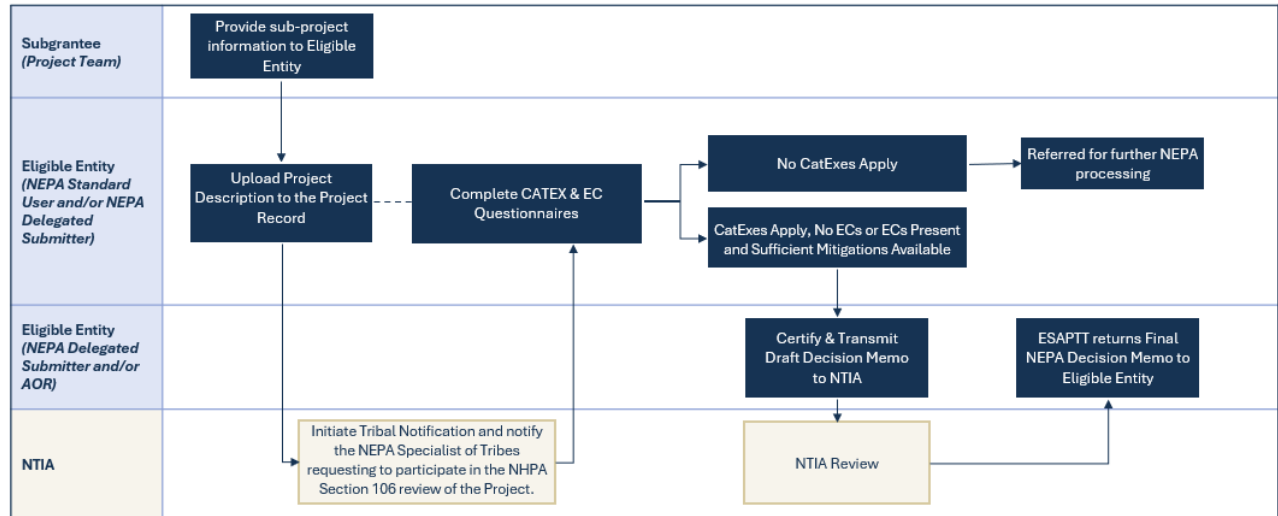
Subgrantee
(Project Team)

Provide sub-project information to Eligible Entity

Eligible Entity
(NEPA Standard User and/or NEPA Delegated Submitter)

Upload Project Description to the Project Record

Complete CATEX & EC Questionnaires

No CatExes Apply

Referred for further NEPA processing

CatExes Apply, No ECs or ECs Present and Sufficient Mitigations Available

Eligible Entity
(NEPA Delegated Submitter and/or AOR)

Certify & Transmit Draft Decision Memo to NTIA

ESAPTT returns Final NEPA Decision Memo to Eligible Entity

NTIA

Initiate Tribal Notification and notify the NEPA Specialist of Tribes requesting to participate in the NHPA Section 106 review of the Project.

NTIA Review